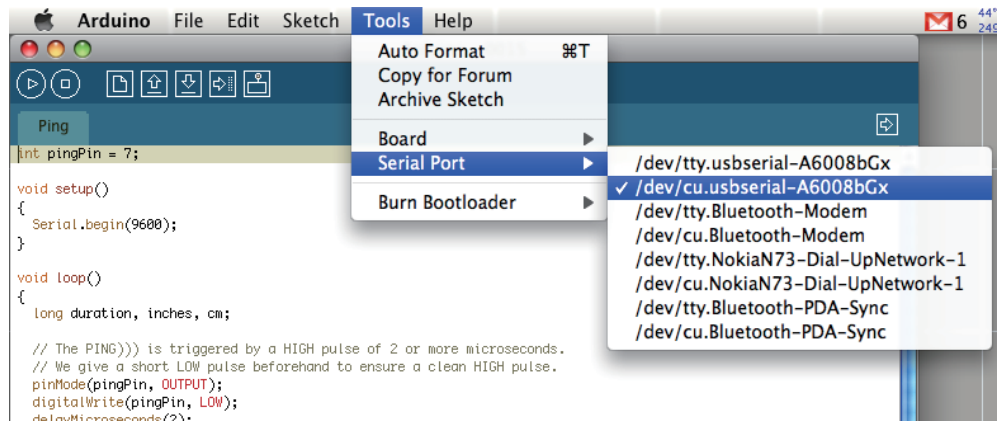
Arduino File Edit Sketch Tools Help

6 44° 24°

Ping

Auto Format ⌘T
Copy for Forum
Archive Sketch

Board
Serial Port

Burn Bootloader

/dev/tty.usbserial-A6008bGx
✓ /dev/cu.usbserial-A6008bGx
/dev/tty.Bluetooth-Modem
/dev/cu.Bluetooth-Modem
/dev/tty.NokiaN73-Dial-UpNetwork-1
/dev/cu.NokiaN73-Dial-UpNetwork-1
/dev/tty.Bluetooth-PDA-Sync
/dev/cu.Bluetooth-PDA-Sync

int pingPin = 7;

void setup()
{
  Serial.begin(9600);
}

void loop()
{
  long duration, inches, cm;

  // The PING))) is triggered by a HIGH pulse of 2 or more microseconds.
  // We give a short LOW pulse beforehand to ensure a clean HIGH pulse.
  pinMode(pingPin, OUTPUT);
  digitalWrite(pingPin, LOW);
  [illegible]